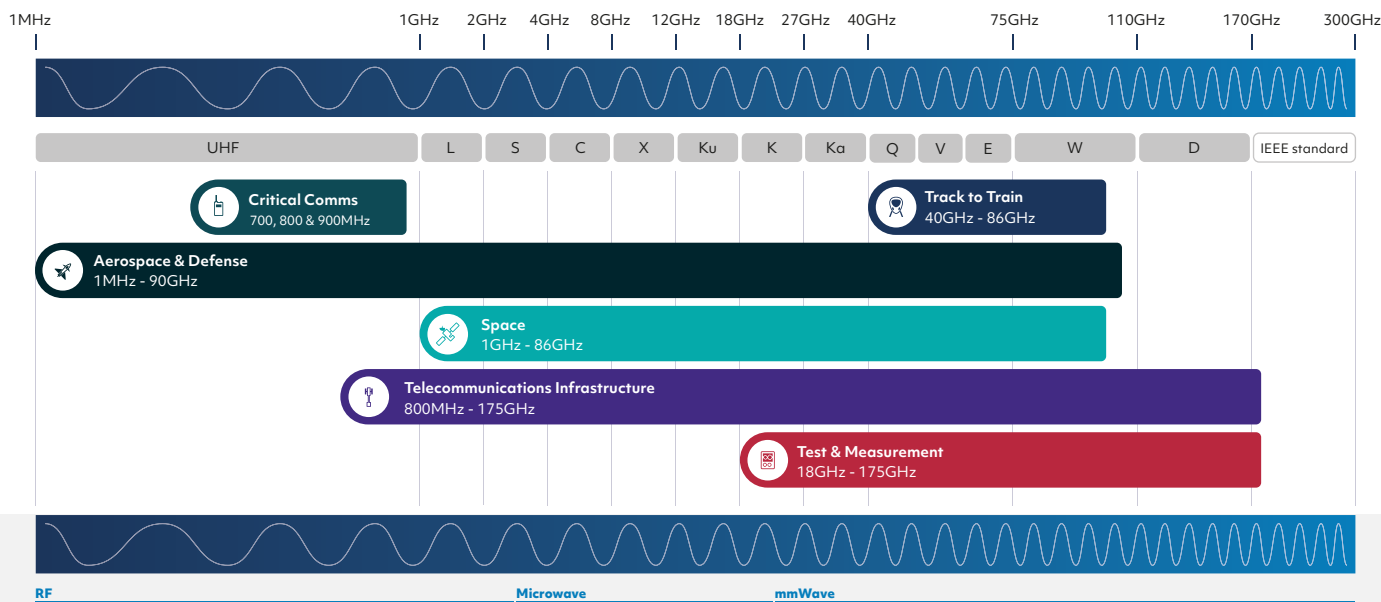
1MHz 1GHz 2GHz 4GHz 8GHz 12GHz 18GHz 27GHz 40GHz 75GHz 110GHz 170GHz 300GHz

UHF L S C X Ku K Ka Q V E W D IEEE standard

Critical Comms
700, 800 & 900MHz

Track to Train
40GHz - 86GHz

Aerospace & Defense
1MHz - 90GHz

Space
1GHz - 86GHz

Telecommunications Infrastructure
800MHz - 175GHz

Test & Measurement
18GHz - 175GHz

RF Microwave mmWave